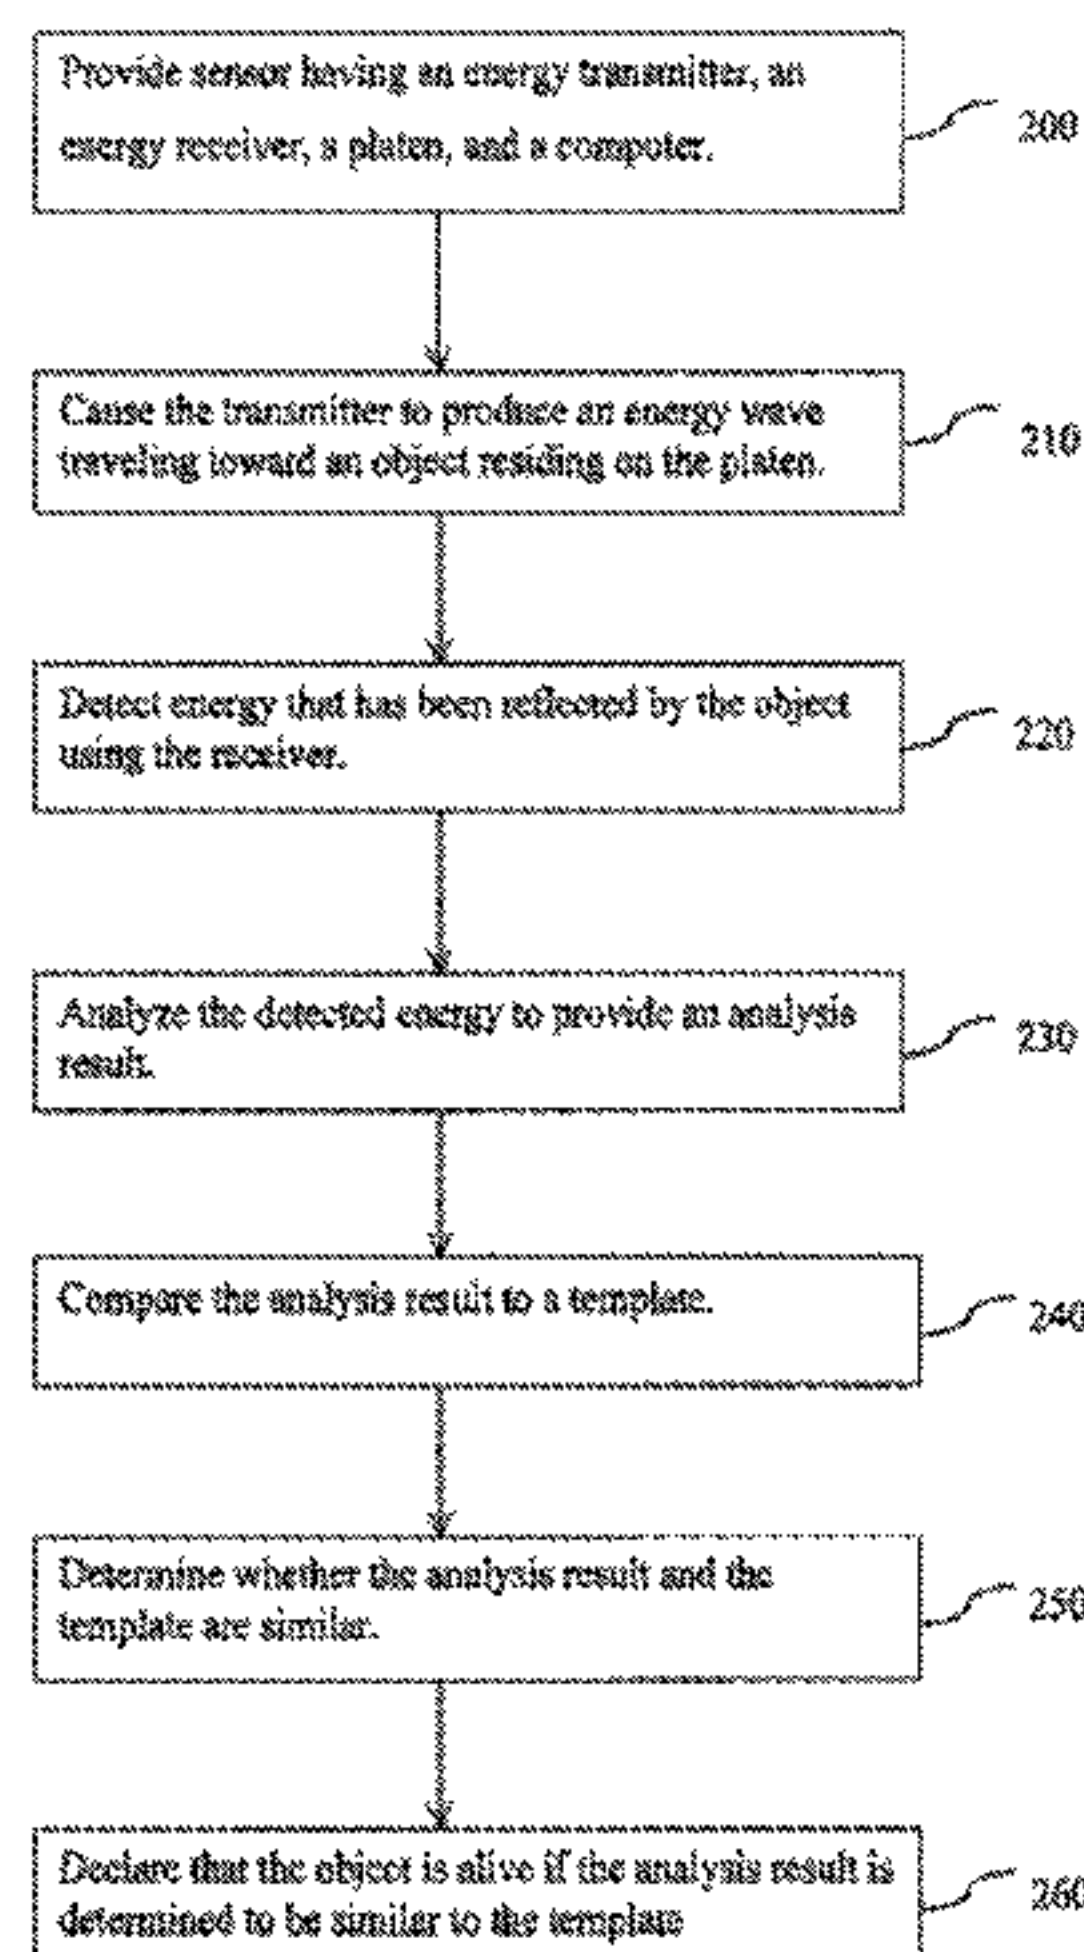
Provide sensor having an energy transmitter, an energy receiver, a platen, and a computer.

200

Cause the transmitter to produce an energy wave traveling toward an object residing on the platen.

210

Detect energy that has been reflected by the object using the receiver.

220

Analyze the detected energy to provide an analysis result.

230

Compare the analysis result to a template.

240

Determine whether the analysis result and the template are similar.

250

Declare that the object is alive if the analysis result is determined to be similar to the template

260